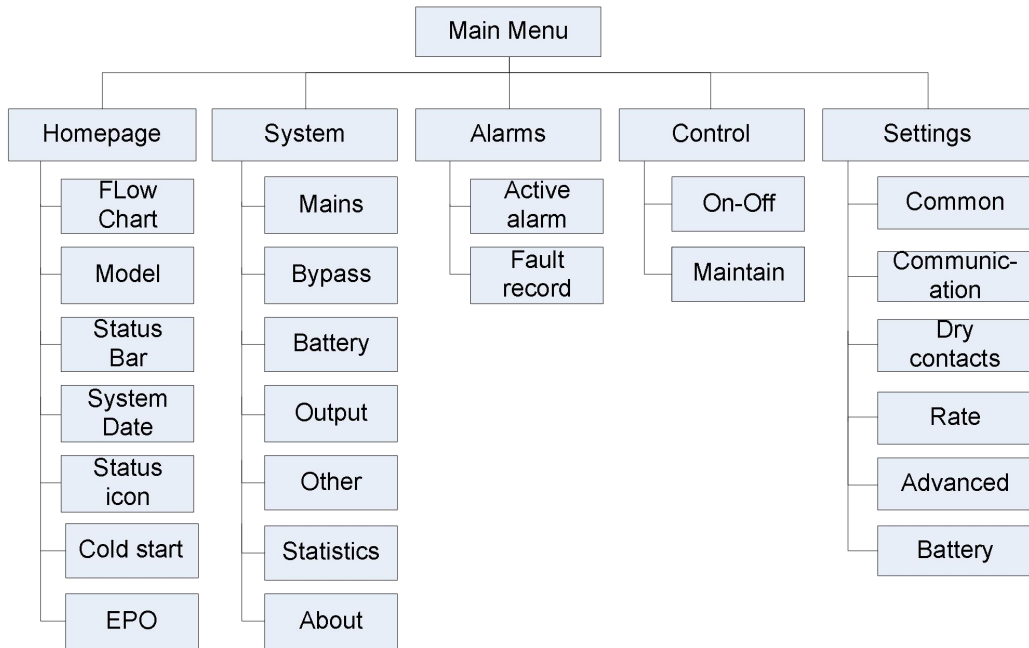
Main Menu

Homepage
FLow Chart
Model
Status Bar
System Date
Status icon
Cold start
EPO

System
Mains
Bypass
Battery
Output
Other
Statistics
About

Alarms
Active alarm
Fault record

Control
On-Off
Maintain

Settings
Common
Communication
Dry contacts
Rate
Advanced
Battery